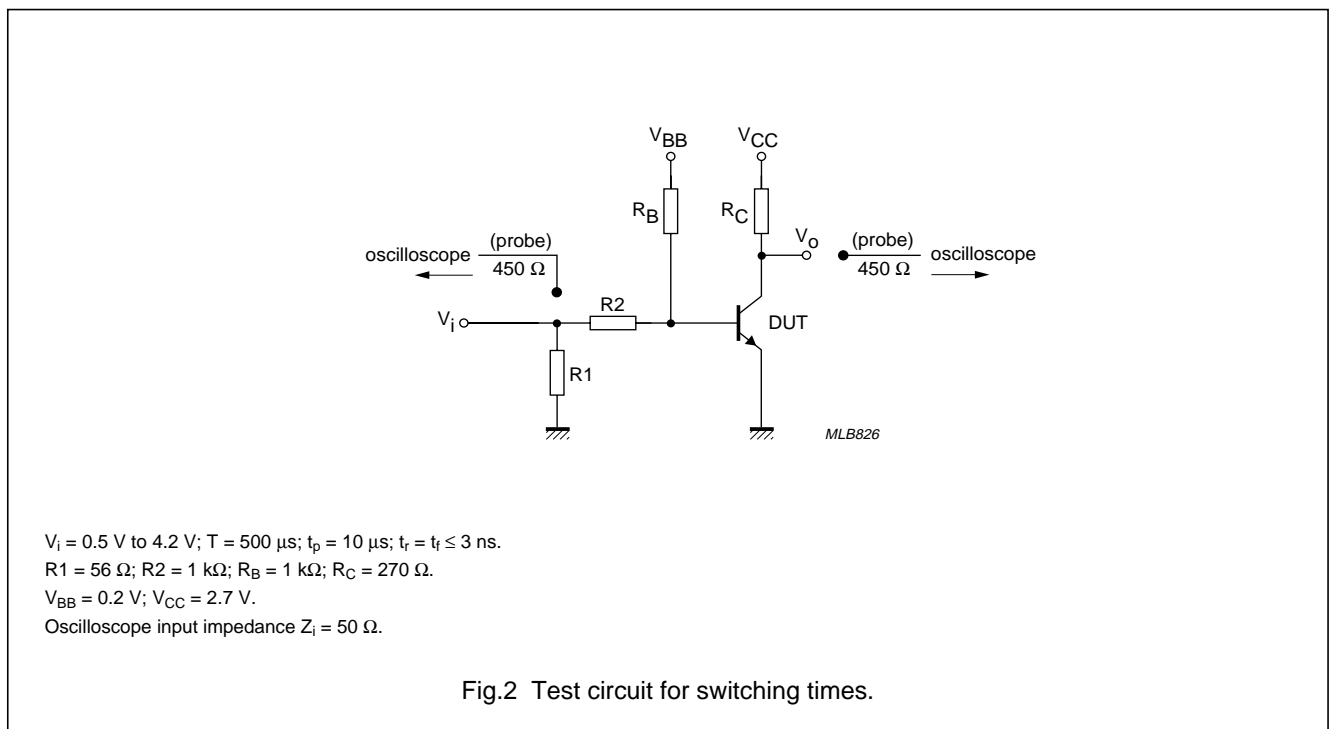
$V_{BB}$

$V_{CC}$

$R_B$

$R_C$

$V_o$

(probe)

450 Ω

oscilloscope

oscilloscope

(probe)

450 Ω

$V_i$

R2

DUT

R1

MLB826

$V_i$ = 0.5 V to 4.2 V; T = 500 μs; $t_p$ = 10 μs; $t_r$ = $t_f$ ≤ 3 ns.
R1 = 56 Ω; R2 = 1 kΩ; $R_B$ = 1 kΩ; $R_C$ = 270 Ω.
$V_{BB}$ = 0.2 V; $V_{CC}$ = 2.7 V.
Oscilloscope input impedance $Z_i$ = 50 Ω.

Fig.2 Test circuit for switching times.